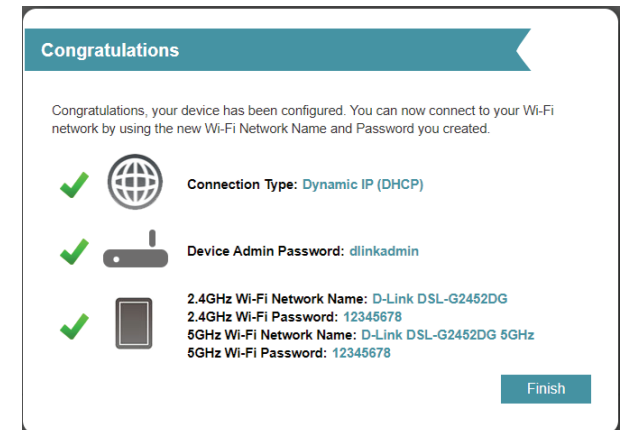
Congratulations

Congratulations, your device has been configured. You can now connect to your Wi-Fi network by using the new Wi-Fi Network Name and Password you created.

Connection Type: Dynamic IP (DHCP)

Device Admin Password: dlinkadmin

2.4GHz Wi-Fi Network Name: D-Link DSL-G2452DG
2.4GHz Wi-Fi Password: 12345678
5GHz Wi-Fi Network Name: D-Link DSL-G2452DG 5GHz
5GHz Wi-Fi Password: 12345678

Finish